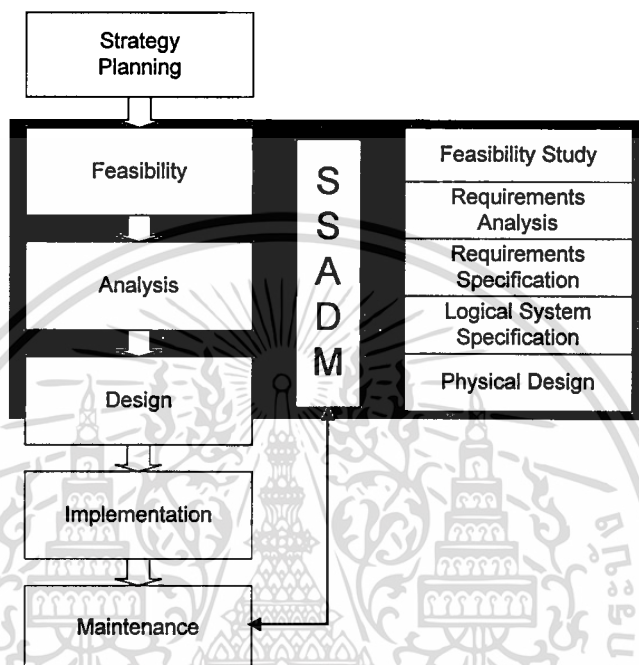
Strategy Planning

Feasibility

Analysis

Design

Implementation

Maintenance

S
S
A
D
M

Feasibility Study

Requirements Analysis

Requirements Specification

Logical System Specification

Physical Design